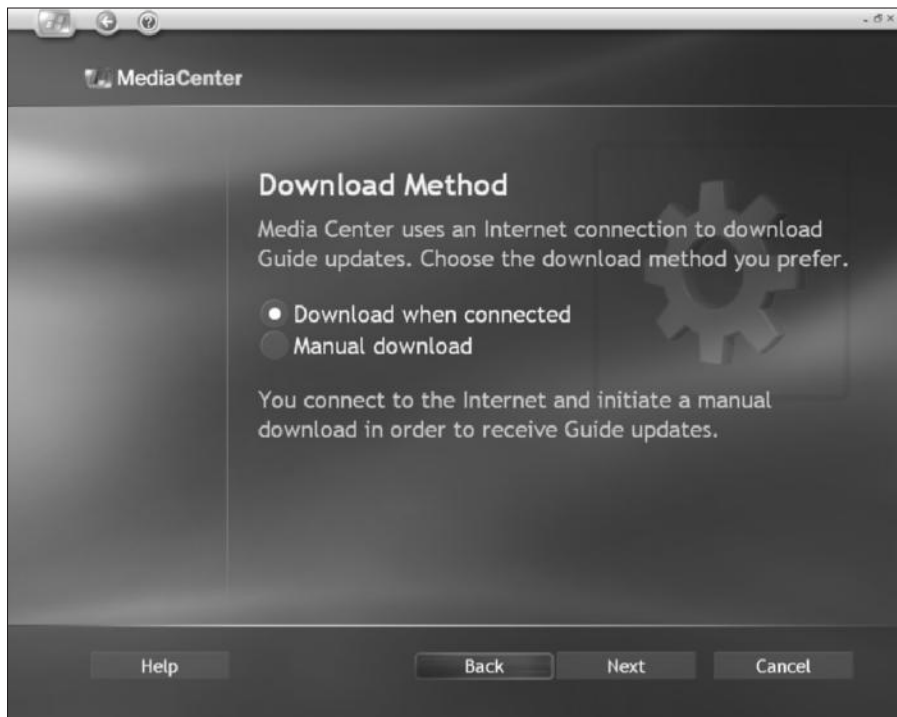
MediaCenter

Download Method

Media Center uses an Internet connection to download Guide updates. Choose the download method you prefer.

Download when connected
Manual download

You connect to the Internet and initiate a manual download in order to receive Guide updates.

Help
Back
Next
Cancel